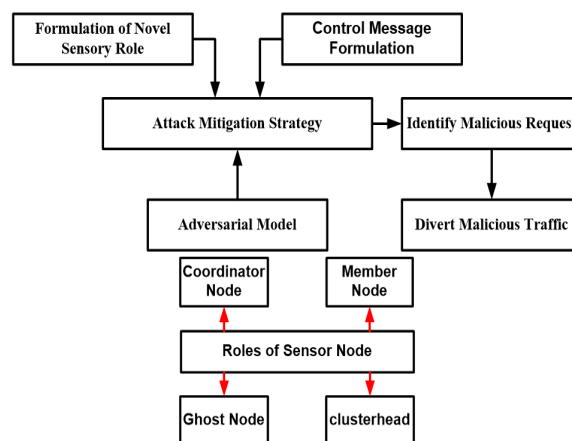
Formulation of Novel Sensory Role

Control Message Formulation

Attack Mitigation Strategy

Identify Malicious Reques

Adversarial Model

Divert Malicious Traffic

Coordinator Node

Member Node

Roles of Sensor Node

Ghost Node

clusterhead